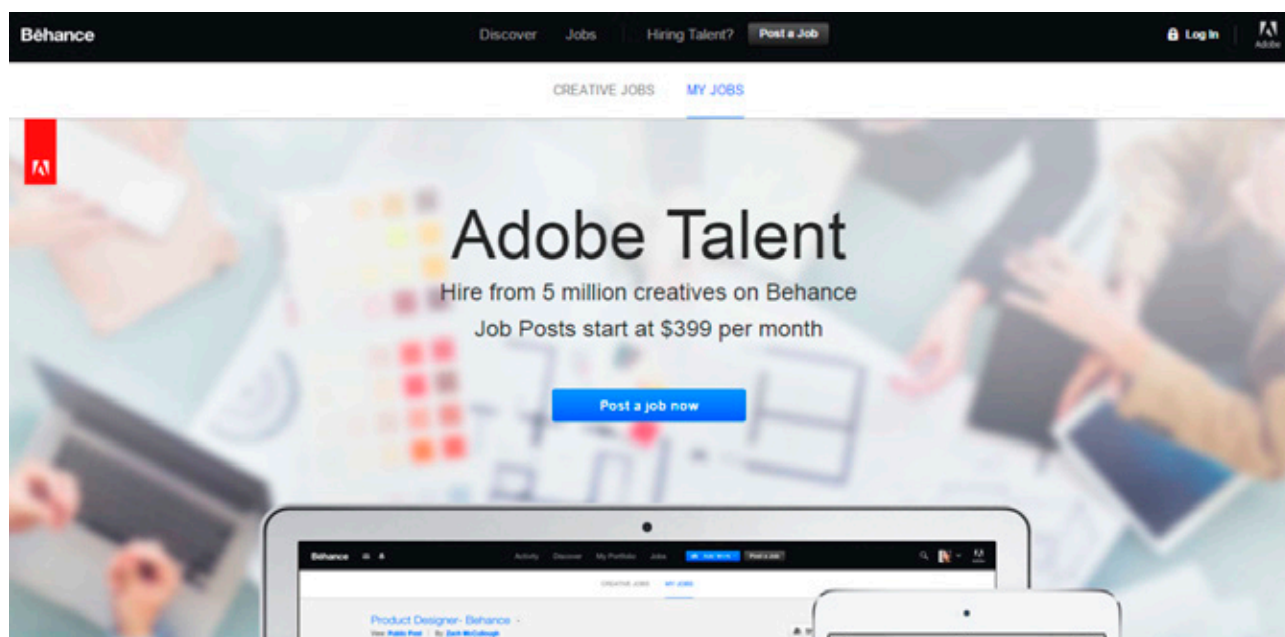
Bēhance Discover Jobs Hiring Talent? Post a Job Log In Adobe

CREATIVE JOBS MY JOBS

Adobe Talent

Hire from 5 million creatives on Behance

Job Posts start at $399 per month

Post a job now

Behance Activity Discover My Portfolio Jobs Post a Job

CREATIVE JOBS MY JOBS

Product Designer- Behance

View: Public Post | By: Zach McCullough